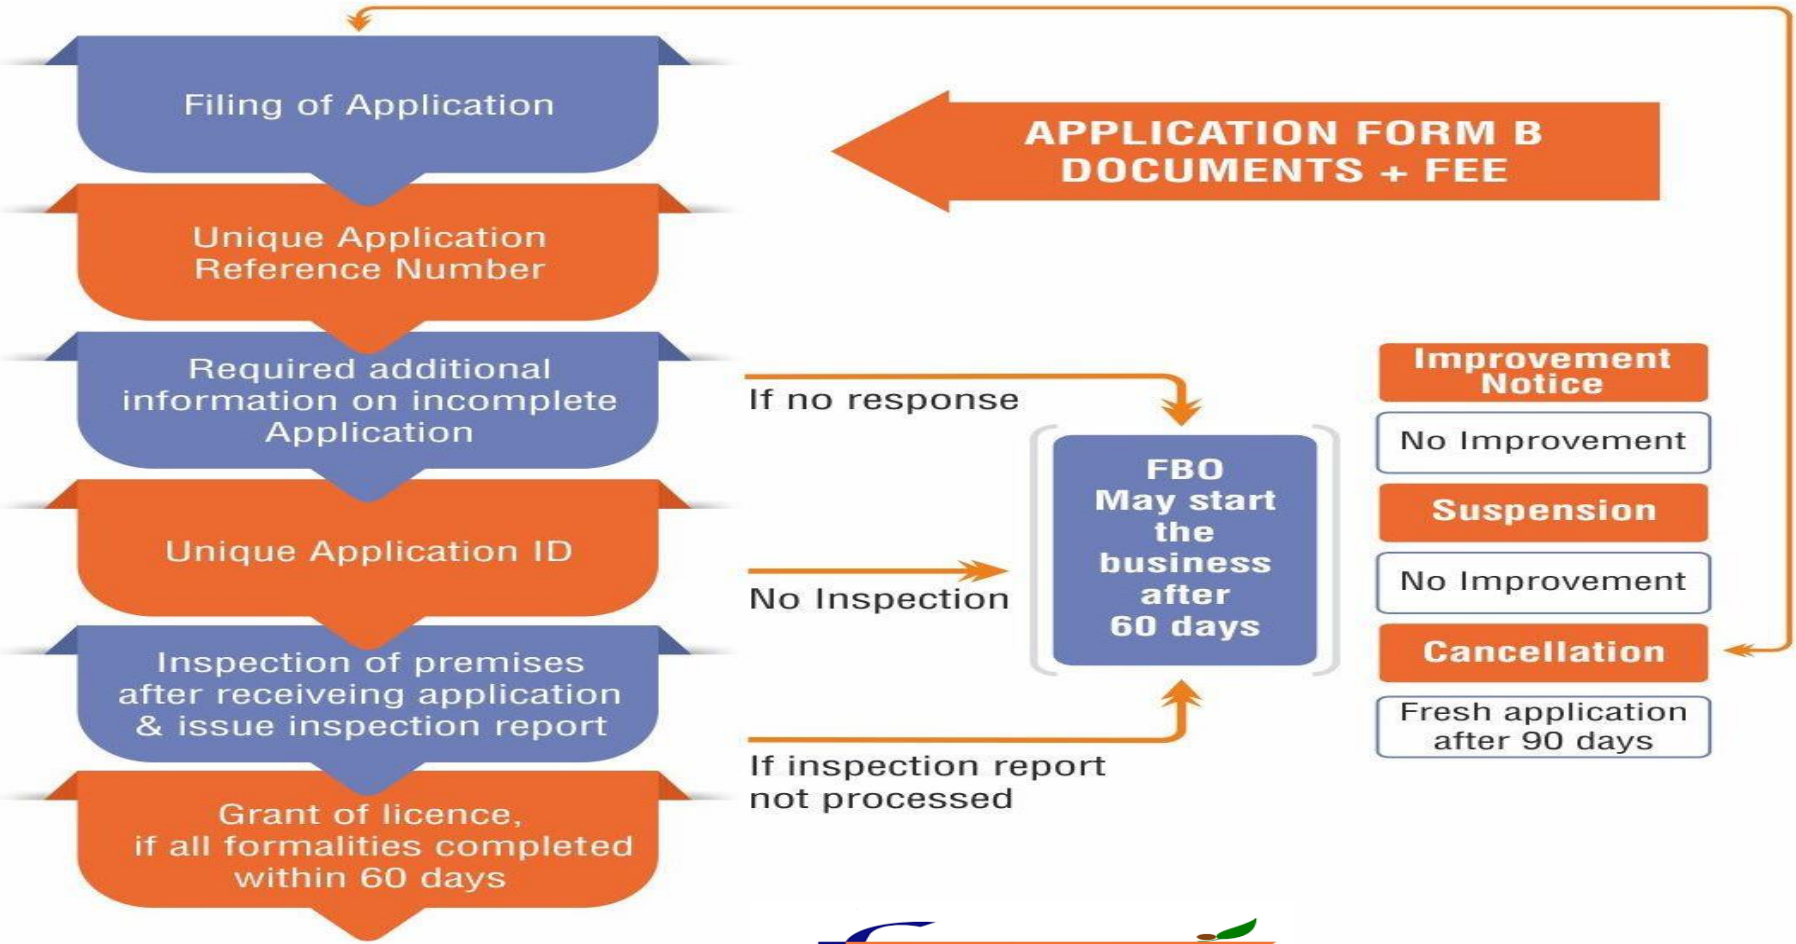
Filing of Application

APPLICATION FORM B
DOCUMENTS + FEE

Unique Application Reference Number

Required additional information on incomplete Application

Unique Application ID

Inspection of premises after receiveing application & issue inspection report

Grant of licence, if all formalities completed within 60 days

If no response

No Inspection

If inspection report not processed

FBO May start the business after 60 days

Improvement Notice

No Improvement

Suspension

No Improvement

Cancellation

Fresh application after 90 days